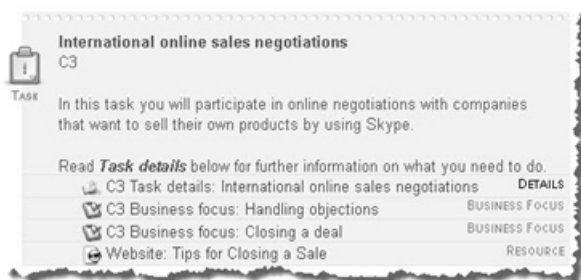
TASK

International online sales negotiations
C3

In this task you will participate in online negotiations with companies that want to sell their own products by using Skype.

Read ***Task details*** below for further information on what you need to do.

C3 Task details: International online sales negotiations DETAILS
C3 Business focus: Handling objections BUSINESS FOCUS
C3 Business focus: Closing a deal BUSINESS FOCUS
Website: Tips for Closing a Sale RESOURCE